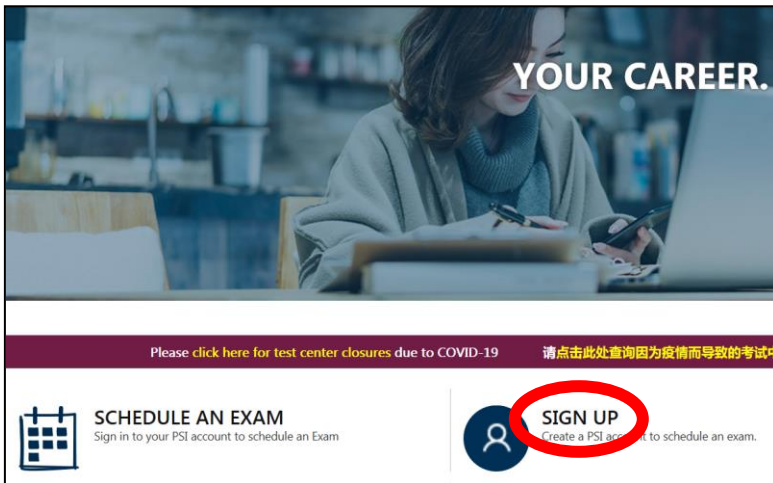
YOUR CAREER.

Please click here for test center closures due to COVID-19 请点击此处查询因为疫情而导致的考试中

SCHEDULE AN EXAM
Sign in to your PSI account to schedule an Exam

SIGN UP
Create a PSI acc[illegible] to schedule an exam.